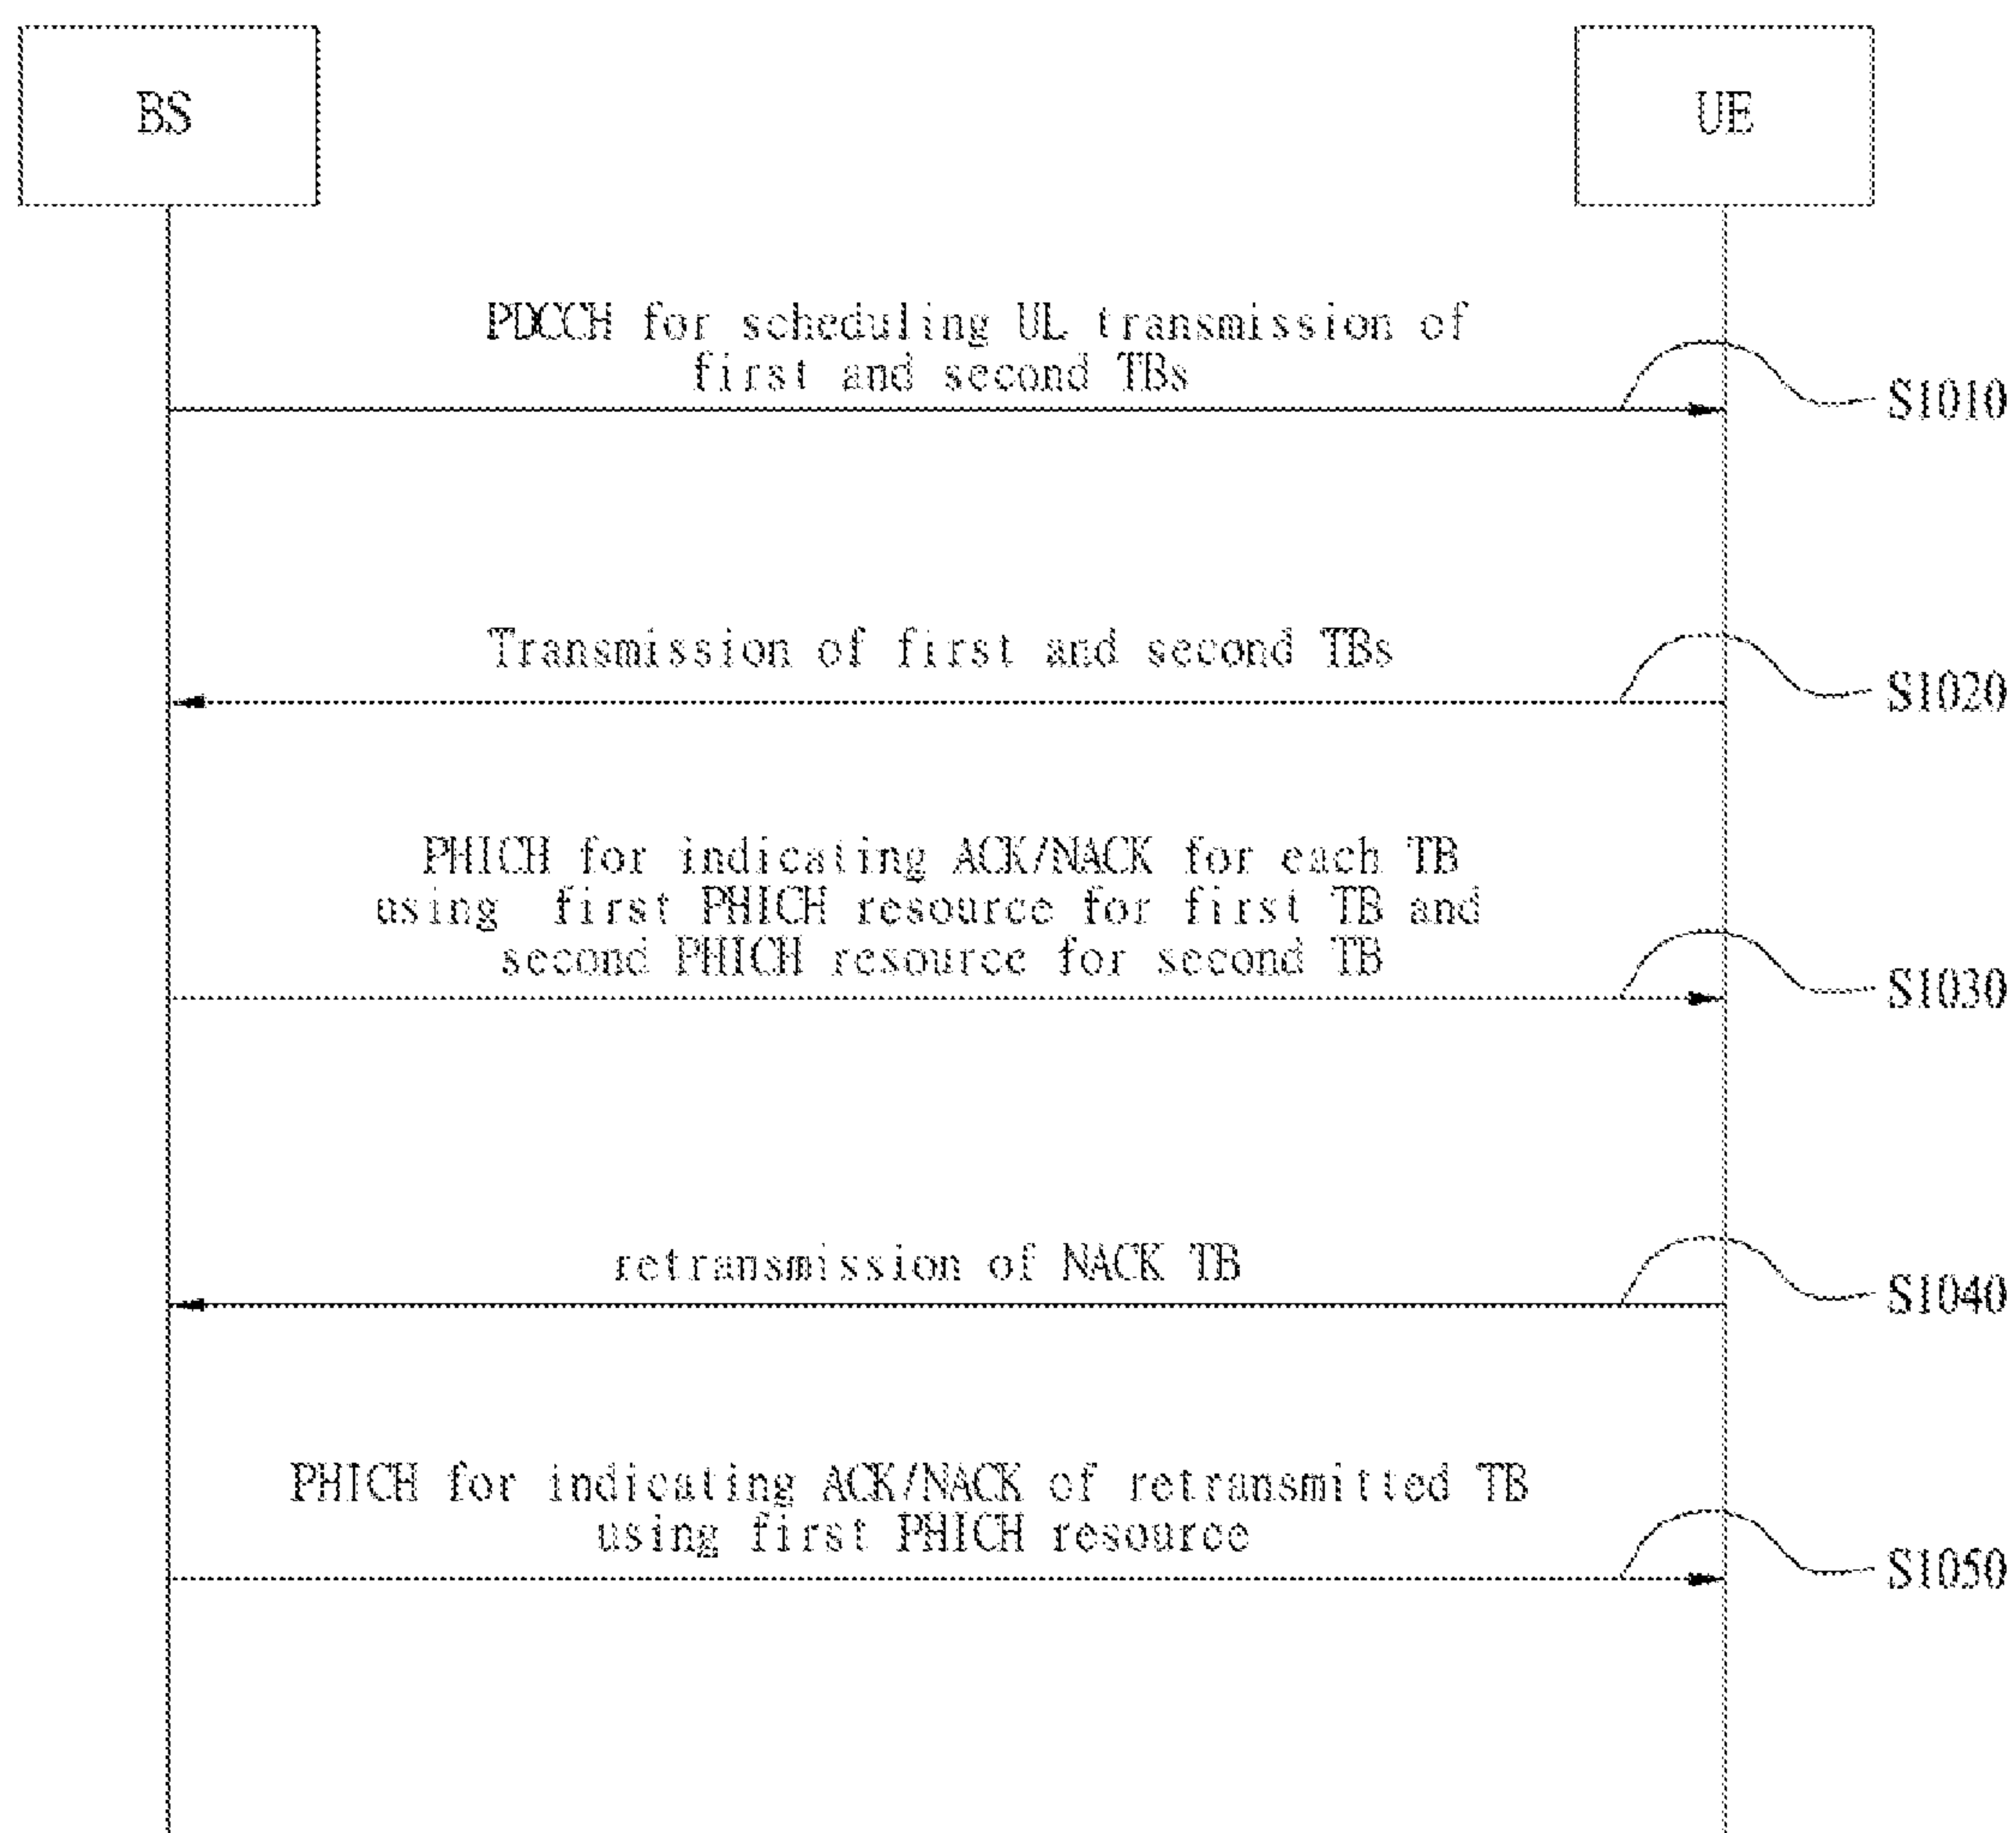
BS

UE

PDCCH for scheduling UL transmission of first and second TBs

S1010

Transmission of first and second TBs

S1020

PHICH for indicating ACK/NACK for each TB using first PHICH resource for first TB and second PHICH resource for second TB

S1030

retransmission of NACK TB

S1040

PHICH for indicating ACK/NACK of retransmitted TB using first PHICH resource

S1050